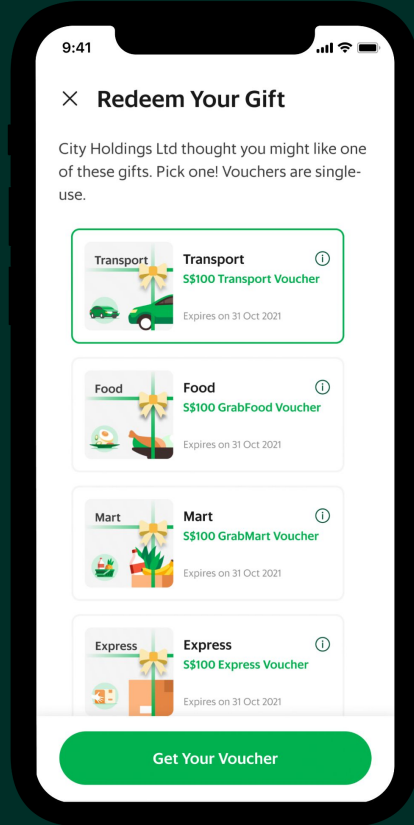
9:41

Redeem Your Gift

City Holdings Ltd thought you might like one of these gifts. Pick one! Vouchers are single-use.

Transport
Transport
S$100 Transport Voucher
Expires on 31 Oct 2021

Food
Food
S$100 GrabFood Voucher
Expires on 31 Oct 2021

Mart
Mart
S$100 GrabMart Voucher
Expires on 31 Oct 2021

Express
Express
S$100 Express Voucher
Expires on 31 Oct 2021

Get Your Voucher